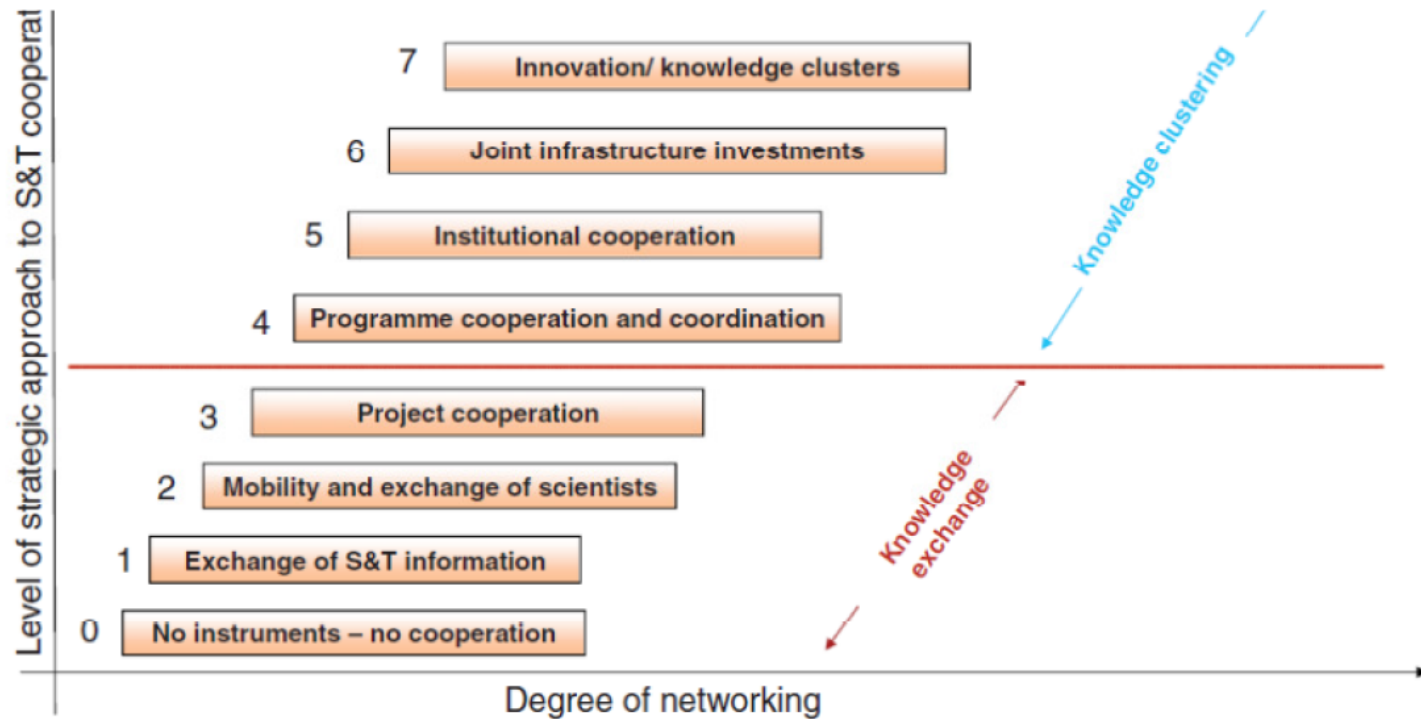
Level of strategic approach to S&T cooperat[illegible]

7 Innovation/ knowledge clusters

6 Joint infrastructure investments

5 Institutional cooperation

4 Programme cooperation and coordination

Knowledge clustering

3 Project cooperation

2 Mobility and exchange of scientists

1 Exchange of S&T information

0 No instruments – no cooperation

Knowledge exchange

Degree of networking